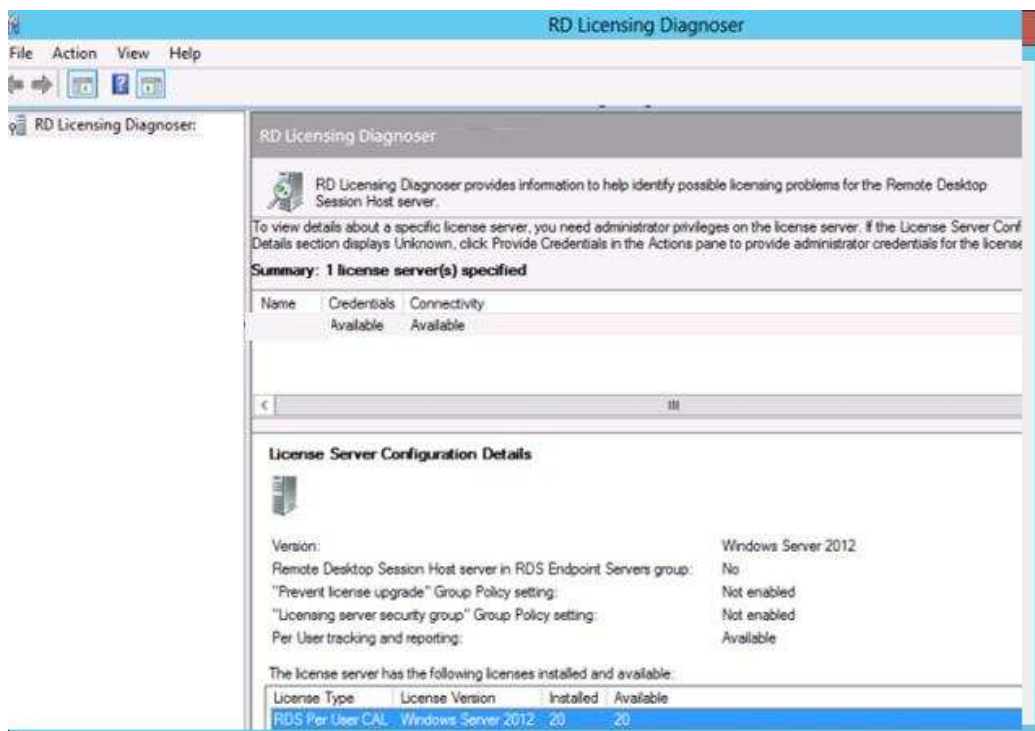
RD Licensing Diagnoser

File Action View Help

RD Licensing Diagnoser:

RD Licensing Diagnoser

RD Licensing Diagnoser provides information to help identify possible licensing problems for the Remote Desktop Session Host server.

To view details about a specific license server, you need administrator privileges on the license server. If the License Server Conf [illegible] Details section displays Unknown, click Provide Credentials in the Actions pane to provide administrator credentials for the license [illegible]

Summary: 1 license server(s) specified

| Name | Credentials | Connectivity |
|---|---|---|
| | Available | Available |

License Server Configuration Details

Version: Windows Server 2012
Remote Desktop Session Host server in RDS Endpoint Servers group: No
"Prevent license upgrade" Group Policy setting: Not enabled
"Licensing server security group" Group Policy setting: Not enabled
Per User tracking and reporting: Available

The license server has the following licenses installed and available:

| License Type | License Version | Installed | Available |
|---|---|---|---|
| RDS Per User CAL | Windows Server 2012 | 20 | 20 |